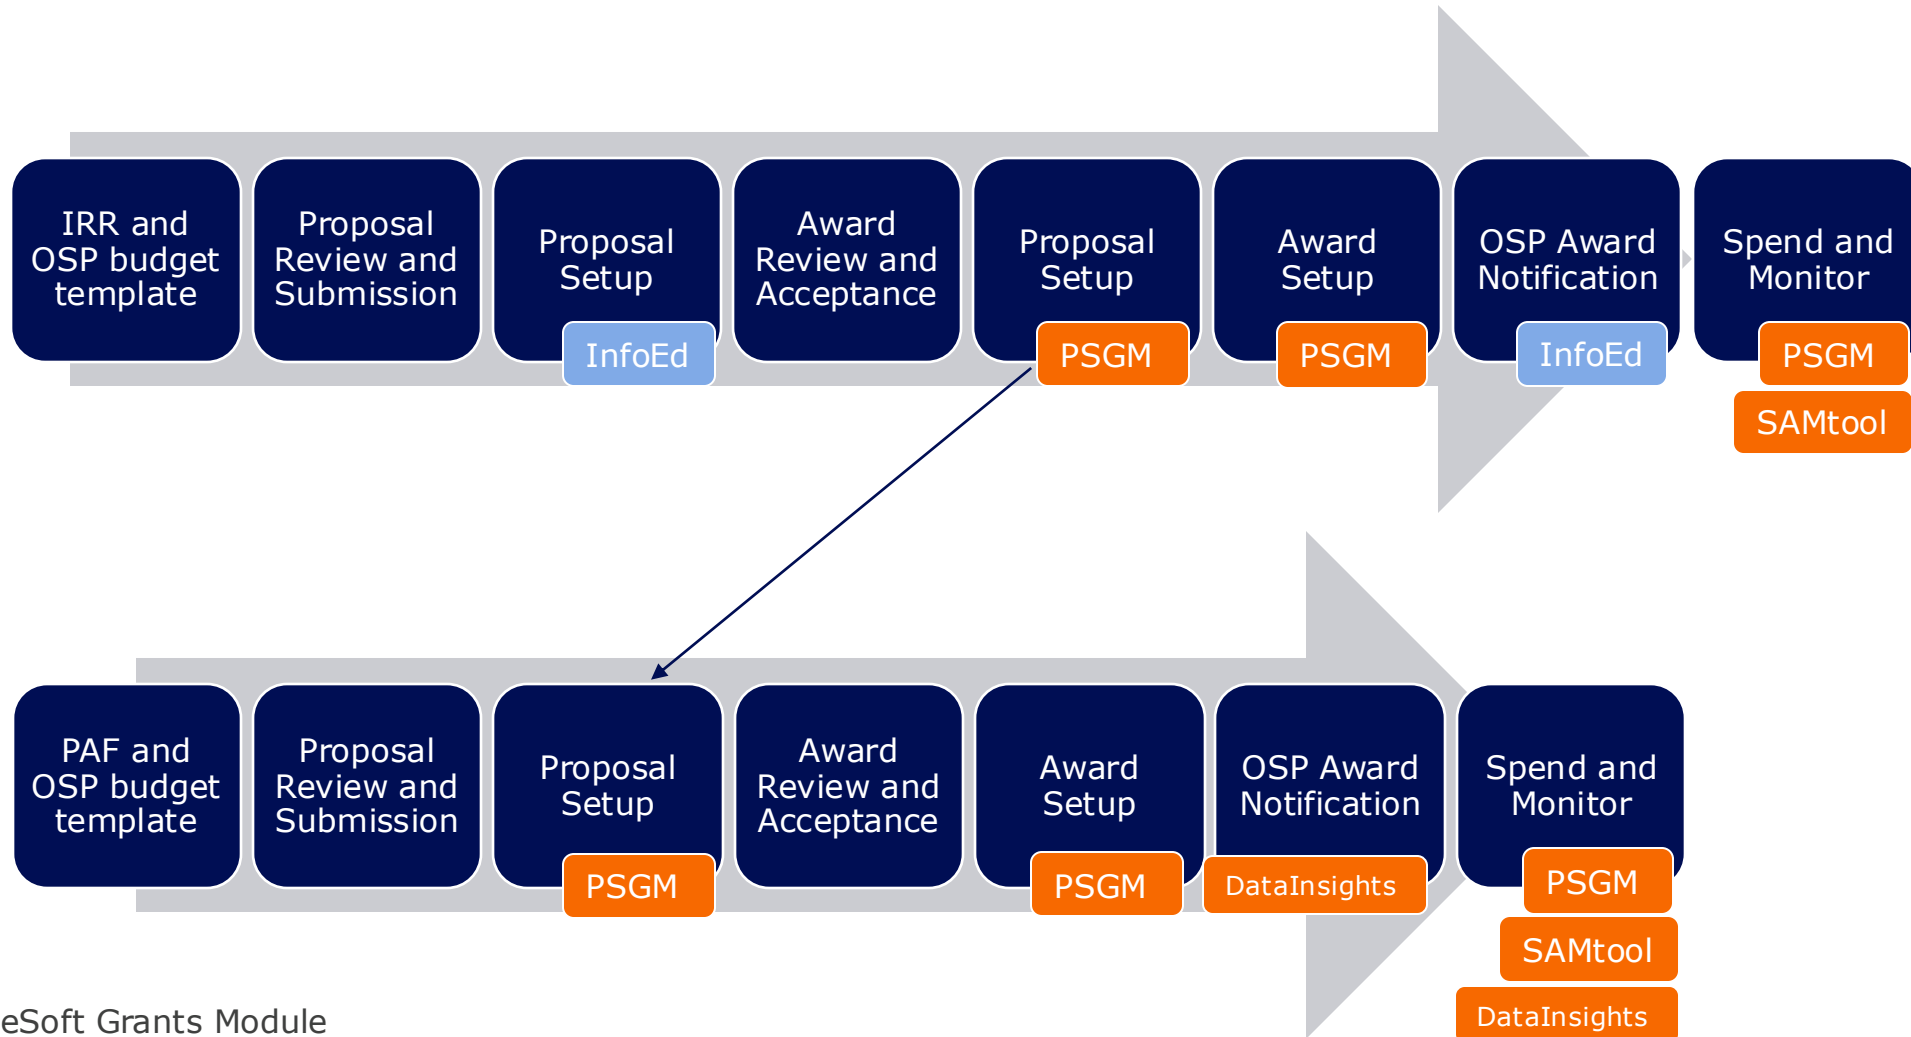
IRR and OSP budget template

Proposal Review and Submission

Proposal Setup
InfoEd

Award Review and Acceptance

Proposal Setup
PSGM

Award Setup
PSGM

OSP Award Notification
InfoEd

Spend and Monitor
PSGM
SAMtool

PAF and OSP budget template

Proposal Review and Submission

Proposal Setup
PSGM

Award Review and Acceptance

Award Setup
PSGM

OSP Award Notification
DataInsights

Spend and Monitor
PSGM
SAMtool
DataInsights

eSoft Grants Module